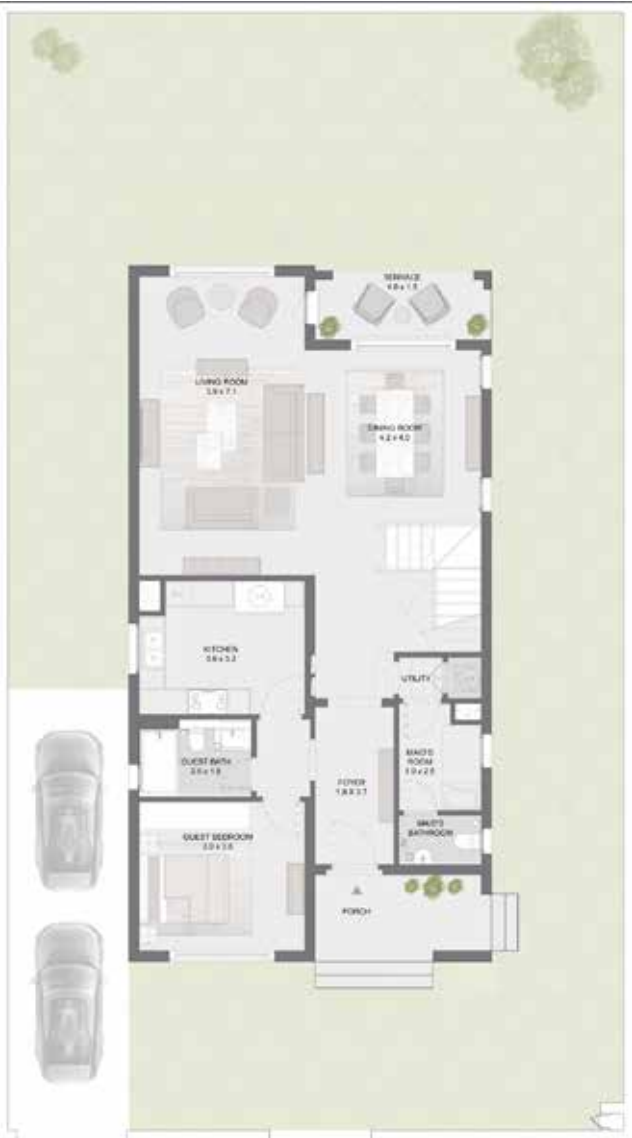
TERRACE
4.8 x 1.5

LIVING ROOM
3.8 x 7.1

DINING ROOM
4.2 x 4.0

KITCHEN
3.8 x 3.2

UTILITY

GUEST BATH
2.0 x 1.8

MAID'S
ROOM
3.0 x 2.5

FOYER
1.8 x 3.7

MAID'S
BATHROOM

GUEST BEDROOM
3.0 x 3.6

PORCH